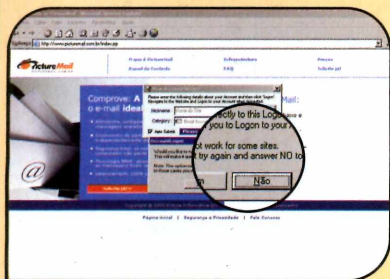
http://www.picturemail.com.br/index.asp

PictureMail

O que é PictureMail
Manual do Conteúdo

Infraestrutura
FAQ

Preços
Solicite Já!

Comprove: A
o e-mail ideal

Mail:

Please enter the following details about your Account and then click 'Logon' Navigate to this Website and Logon to your Account when required.

Nickname
Category
Auto Submit

ectly to this Logon
you to Logon to your

t work for some sites.
try again and answer NO to

Não

Página Inicial | Segurança e Privacidade | Fale Conosco